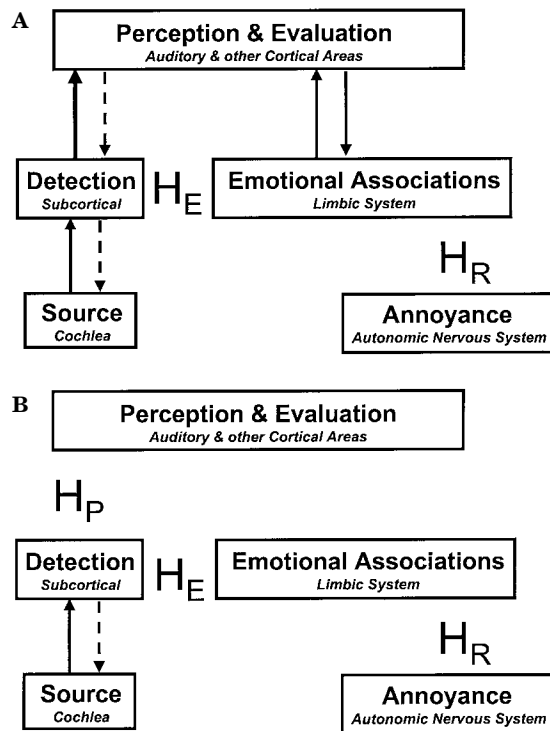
A

Perception & Evaluation
Auditory & other Cortical Areas

Detection
Subcortical

$H_E$

Emotional Associations
Limbic System

$H_R$

Source
Cochlea

Annoyance
Autonomic Nervous System

B

Perception & Evaluation
Auditory & other Cortical Areas

$H_P$

Detection
Subcortical

$H_E$

Emotional Associations
Limbic System

$H_R$

Source
Cochlea

Annoyance
Autonomic Nervous System